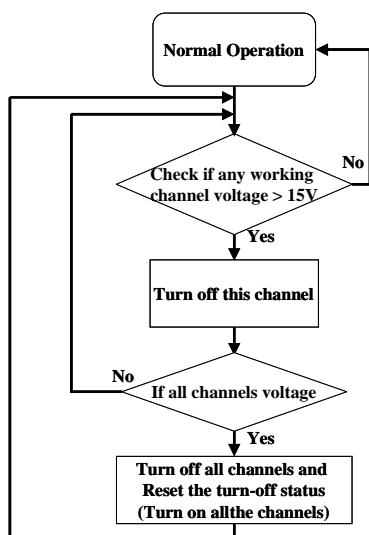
Normal Operation

Check if any working channel voltage > 15V

No

Yes

Turn off this channel

No

If all channels voltage

Yes

Turn off all channels and Reset the turn-off status (Turn on allthe channels)